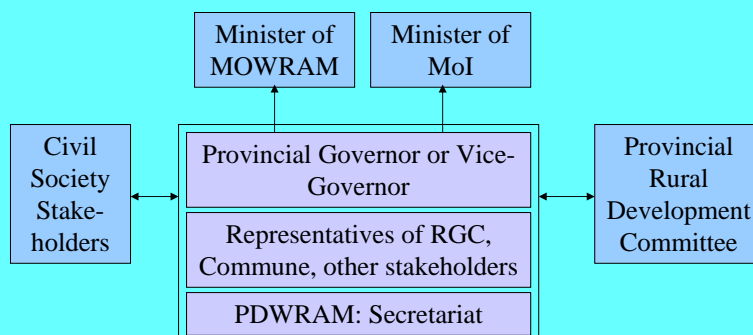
Minister of MOWRAM

Minister of MoI

Civil Society Stakeholders

Provincial Governor or Vice-Governor

Representatives of RGC, Commune, other stakeholders

PDWRAM: Secretariat

Provincial Rural Development Committee